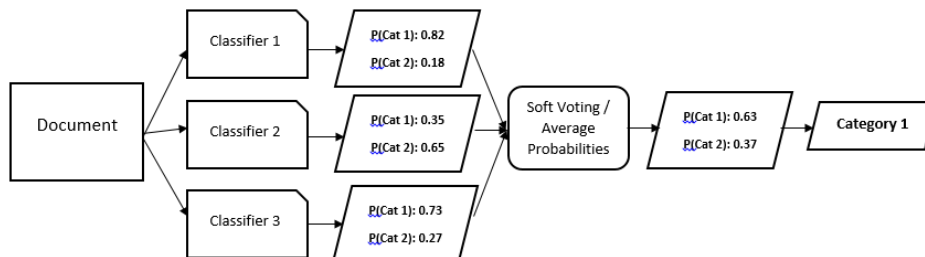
Document

Classifier 1

Classifier 2

Classifier 3

P(Cat 1): 0.82
P(Cat 2): 0.18

P(Cat 1): 0.35
P(Cat 2): 0.65

P(Cat 1): 0.73
P(Cat 2): 0.27

Soft Voting / Average Probabilities

P(Cat 1): 0.63
P(Cat 2): 0.37

Category 1